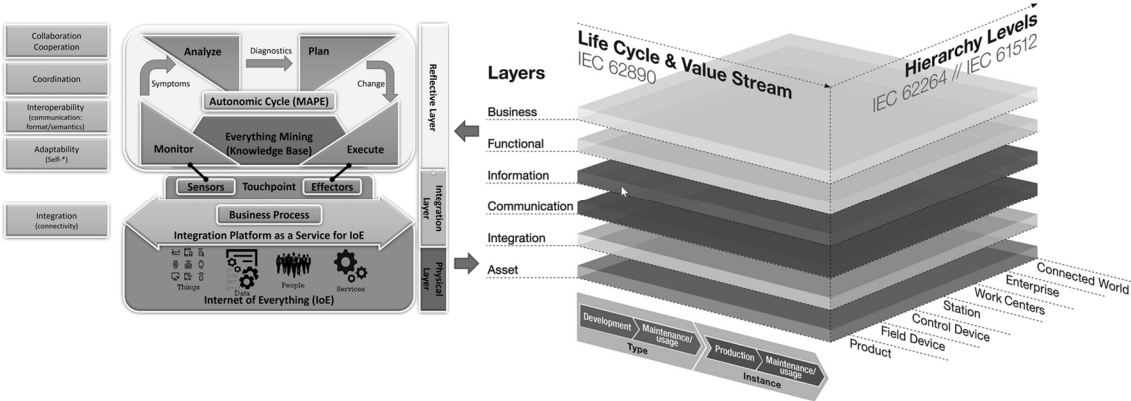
Collaboration
Cooperation

Coordination

Interoperability
(communication: format/semantics)

Adaptability
(Self-*)

Integration
(connectivity)

Analyze
Diagnostics
Plan
Symptoms
Change
Autonomic Cycle (MAPE)
Everything Mining
(Knowledge Base)
Monitor
Execute
Sensors
Touchpoint
Effectors
Business Process
Integration Platform as a Service for IoE
Things
Data
People
Services
Internet of Everything (IoE)

Reflective Layer
Integration Layer
Physical Layer

Life Cycle & Value Stream
IEC 62890
Hierarchy Levels
IEC 62264 // IEC 61512
Layers
Business
Functional
Information
Communication
Integration
Asset

Development
Maintenance/ usage
Type
Production
Maintenance/ usage
Instance

Connected World
Enterprise
Work Centers
Station
Control Device
Field Device
Product